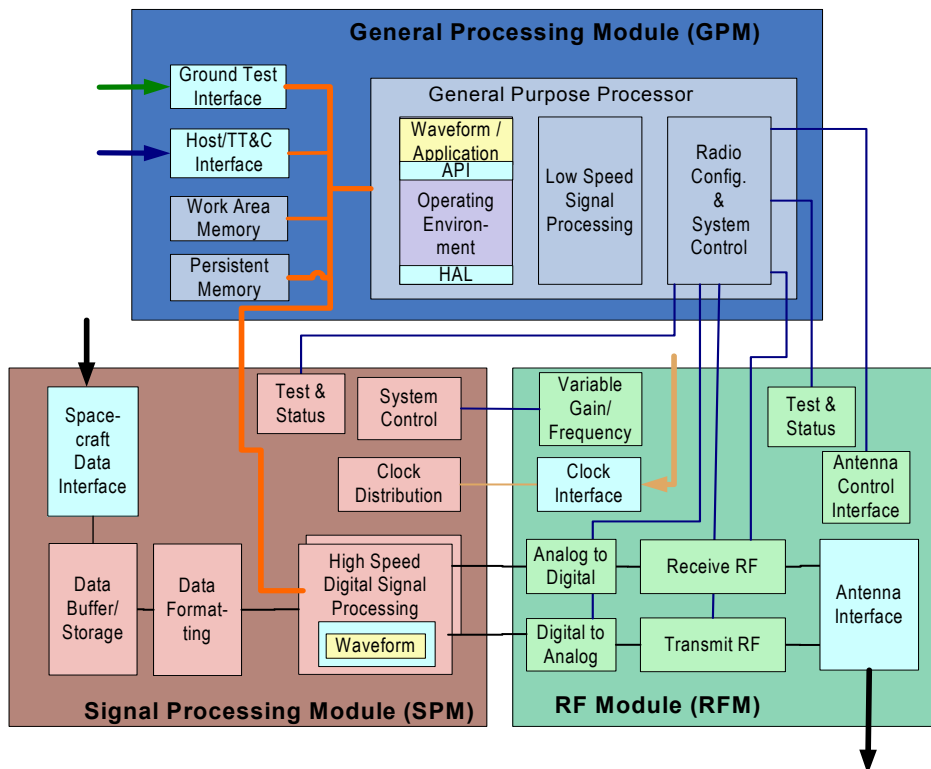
General Processing Module (GPM)

Ground Test Interface

Host/TT&C Interface

Work Area Memory

Persistent Memory

General Purpose Processor

Waveform / Application

API

Operating Environment

HAL

Low Speed Signal Processing

Radio Config. & System Control

Space-craft Data Interface

Data Buffer/ Storage

Data Formatting

Test & Status

System Control

Clock Distribution

High Speed Digital Signal Processing

Waveform

Signal Processing Module (SPM)

Variable Gain/ Frequency

Clock Interface

Test & Status

Antenna Control Interface

Analog to Digital

Receive RF

Digital to Analog

Transmit RF

Antenna Interface

RF Module (RFM)